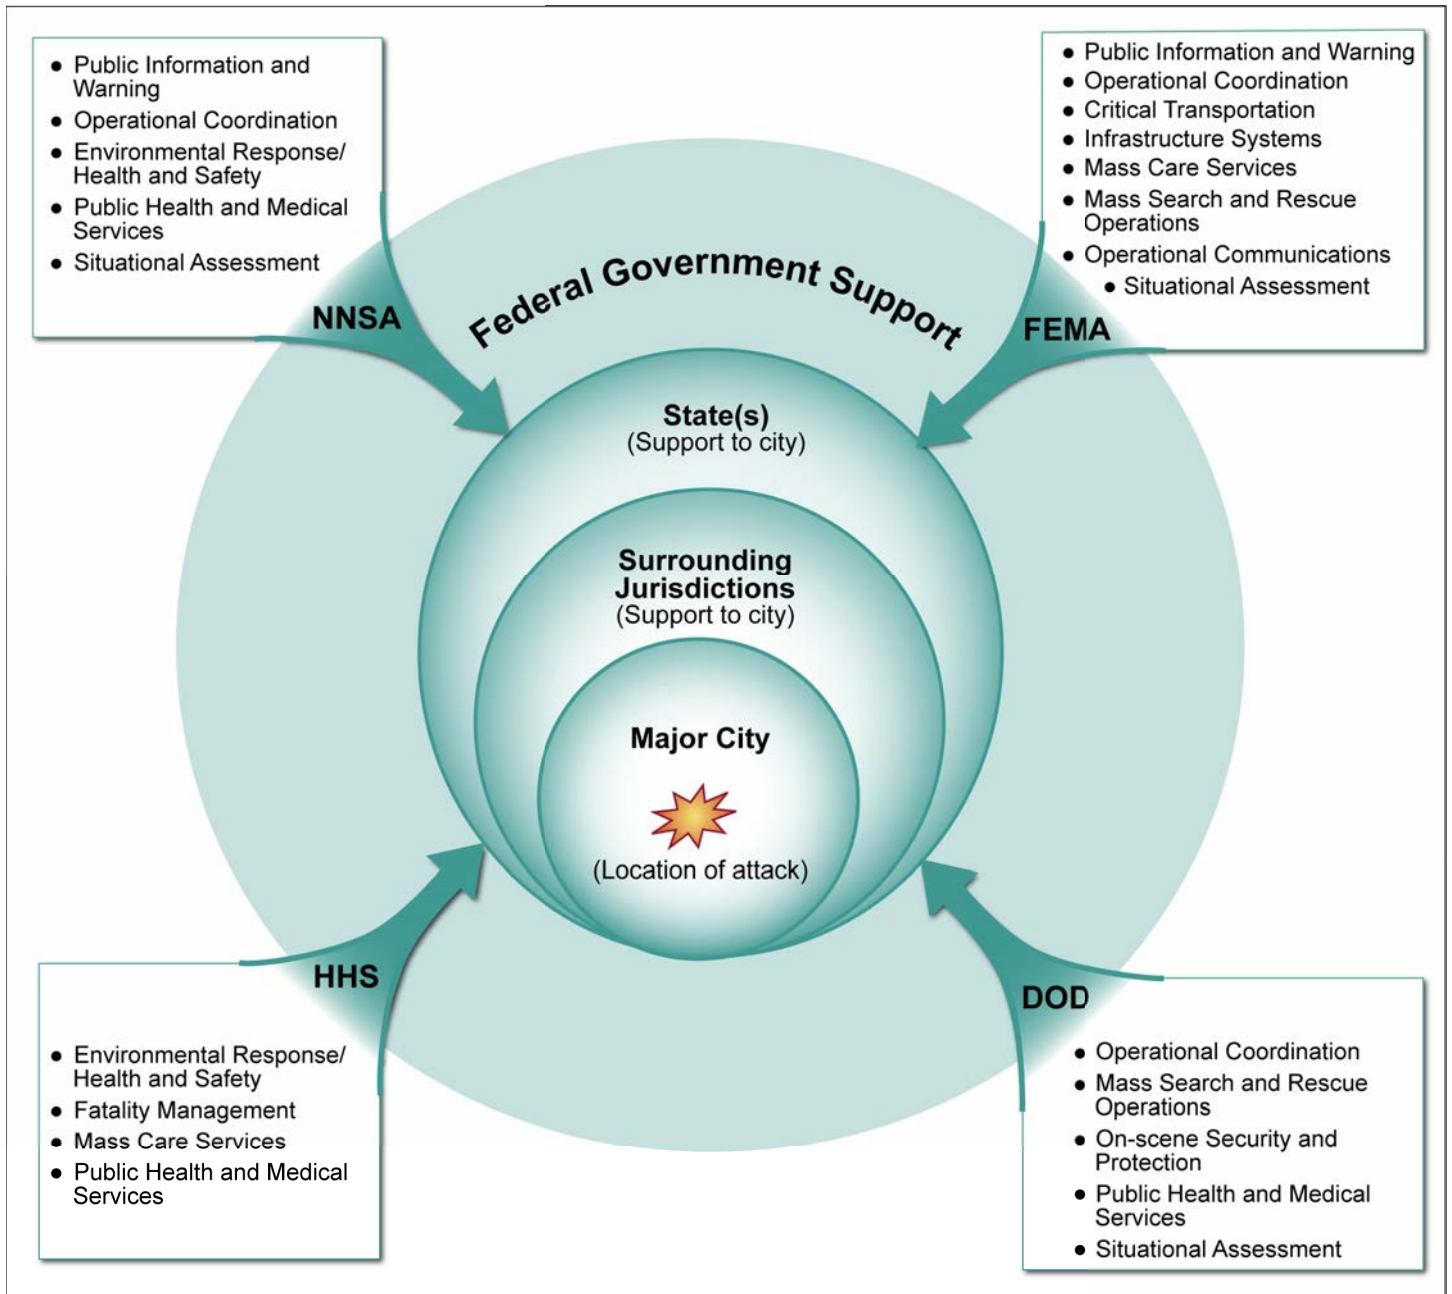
- Public Information and Warning
- Operational Coordination
- Environmental Response/ Health and Safety
- Public Health and Medical Services
- Situational Assessment

NNSA

- Public Information and Warning
- Operational Coordination
- Critical Transportation
- Infrastructure Systems
- Mass Care Services
- Mass Search and Rescue Operations
- Operational Communications
- Situational Assessment

FEMA

Federal Government Support

State(s)
(Support to city)

Surrounding Jurisdictions
(Support to city)

Major City

(Location of attack)

HHS

- Environmental Response/ Health and Safety
- Fatality Management
- Mass Care Services
- Public Health and Medical Services

DOD

- Operational Coordination
- Mass Search and Rescue Operations
- On-scene Security and Protection
- Public Health and Medical Services
- Situational Assessment